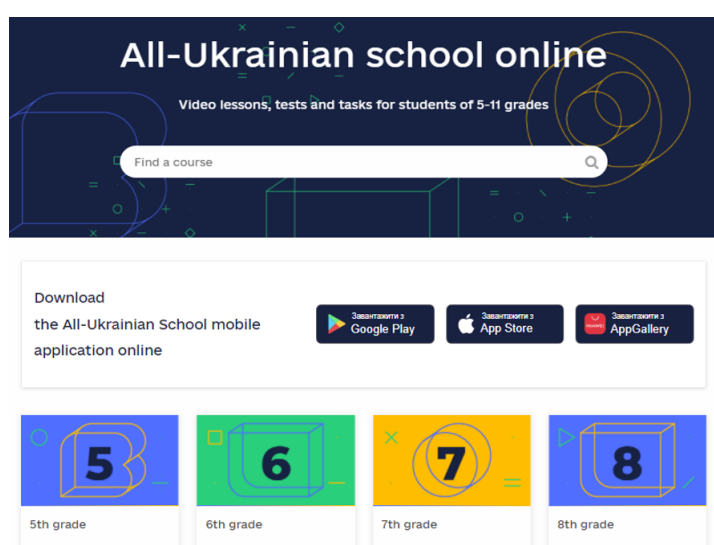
All-Ukrainian school online

Video lessons, tests and tasks for students of 5-11 grades

Find a course

Download the All-Ukrainian School mobile application online

Завантажити з Google Play

Завантажити з App Store

Завантажити з AppGallery

5

5th grade

6

6th grade

7

7th grade

8

8th grade